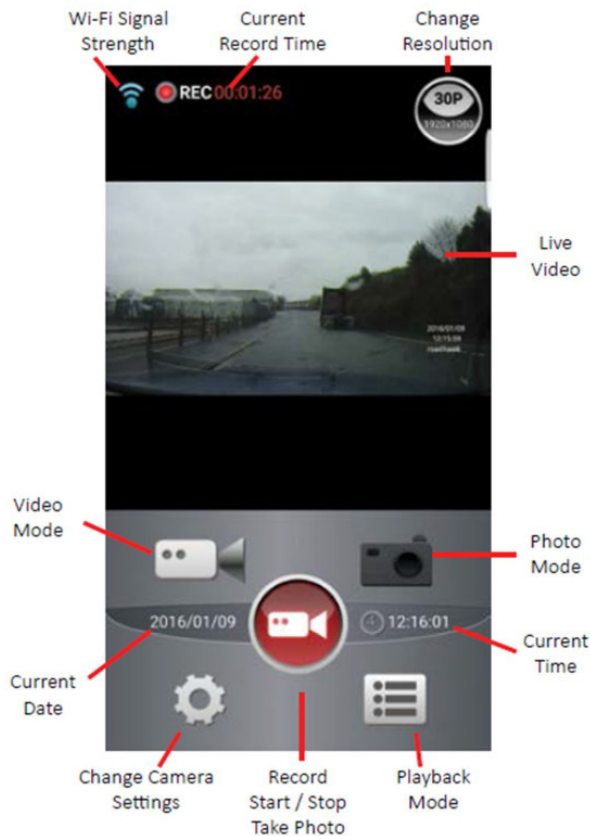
Wi-Fi Signal Strength

Current Record Time

Change Resolution

REC 00:01:26

30P
1920x1080

Live Video

2016/01/09
12:15:59
roadhawk

Video Mode

Photo Mode

2016/01/09

12:16:01

Current Time

Current Date

Change Camera Settings

Record Start / Stop Take Photo

Playback Mode